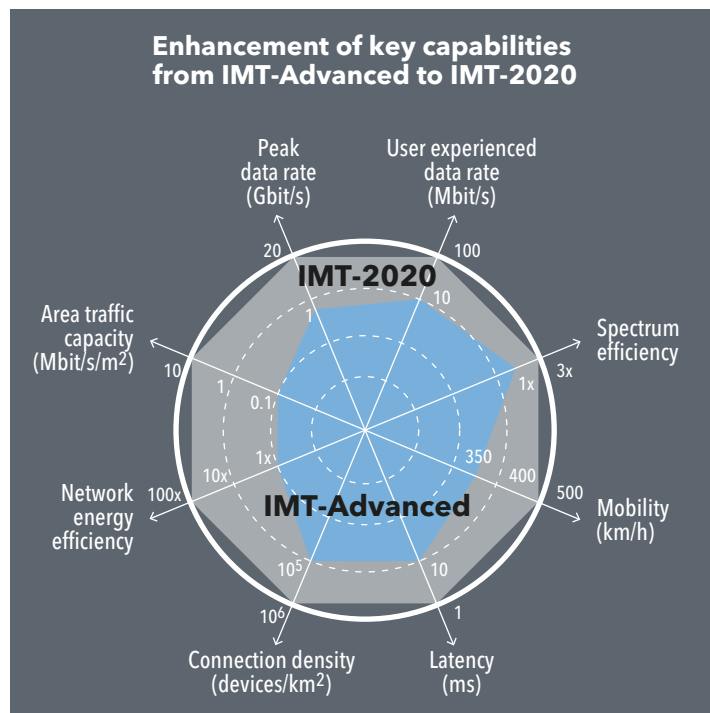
Enhancement of key capabilities from IMT-Advanced to IMT-2020

Peak data rate (Gbit/s)

20

1

User experienced data rate (Mbit/s)

100

10

IMT-2020

Spectrum efficiency

3x

1x

Area traffic capacity (Mbit/s/m$^2$)

10

1

0.1

Mobility (km/h)

500

400

350

Network energy efficiency

100x

10x

1x

IMT-Advanced

Connection density (devices/km$^2$)

$10^6$

$10^5$

Latency (ms)

1

10